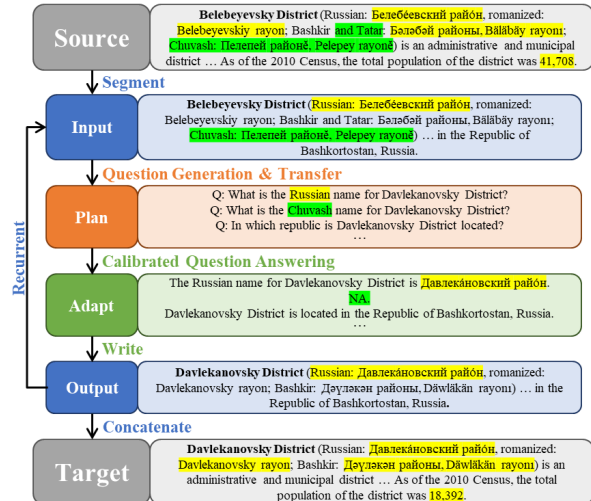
Source

Belebeyevsky District (Russian: Белебеевский район, romanized: Belebeyevskiy rayon; Bashkir and Tatar: Бәләбәй районы, Bäläbäy rayonı; Chuvash: Пелепей районĕ, Pelepey rayonĕ) is an administrative and municipal district … As of the 2010 Census, the total population of the district was 41,708.

Segment

Input

Belebeyevsky District (Russian: Белебеевский район, romanized: Belebeyevskiy rayon; Bashkir and Tatar: Бәләбәй районы, Bäläbäy rayonı; Chuvash: Пелепей районĕ, Pelepey rayonĕ) … in the Republic of Bashkortostan, Russia.

Question Generation & Transfer

Plan

Q: What is the Russian name for Davlekanovsky District?
Q: What is the Chuvash name for Davlekanovsky District?
Q: In which republic is Davlekanovsky District located?
…

Recurrent

Calibrated Question Answering

Adapt

The Russian name for Davlekanovsky District is Давлека́новский райо́н.
NA.
Davlekanovsky District is located in the Republic of Bashkortostan, Russia.
…

Write

Output

Davlekanovsky District (Russian: Давлека́новский райо́н, romanized: Davlekanovsky rayon; Bashkir: Дәүләкән районы, Däwläkän rayonı) … in the Republic of Bashkortostan, Russia.

Concatenate

Target

Davlekanovsky District (Russian: Давлека́новский райо́н, romanized: Davlekanovsky rayon; Bashkir: Дәүләкән районы, Däwläkän rayonı) is an administrative and municipal district … As of the 2010 Census, the total population of the district was 18,392.